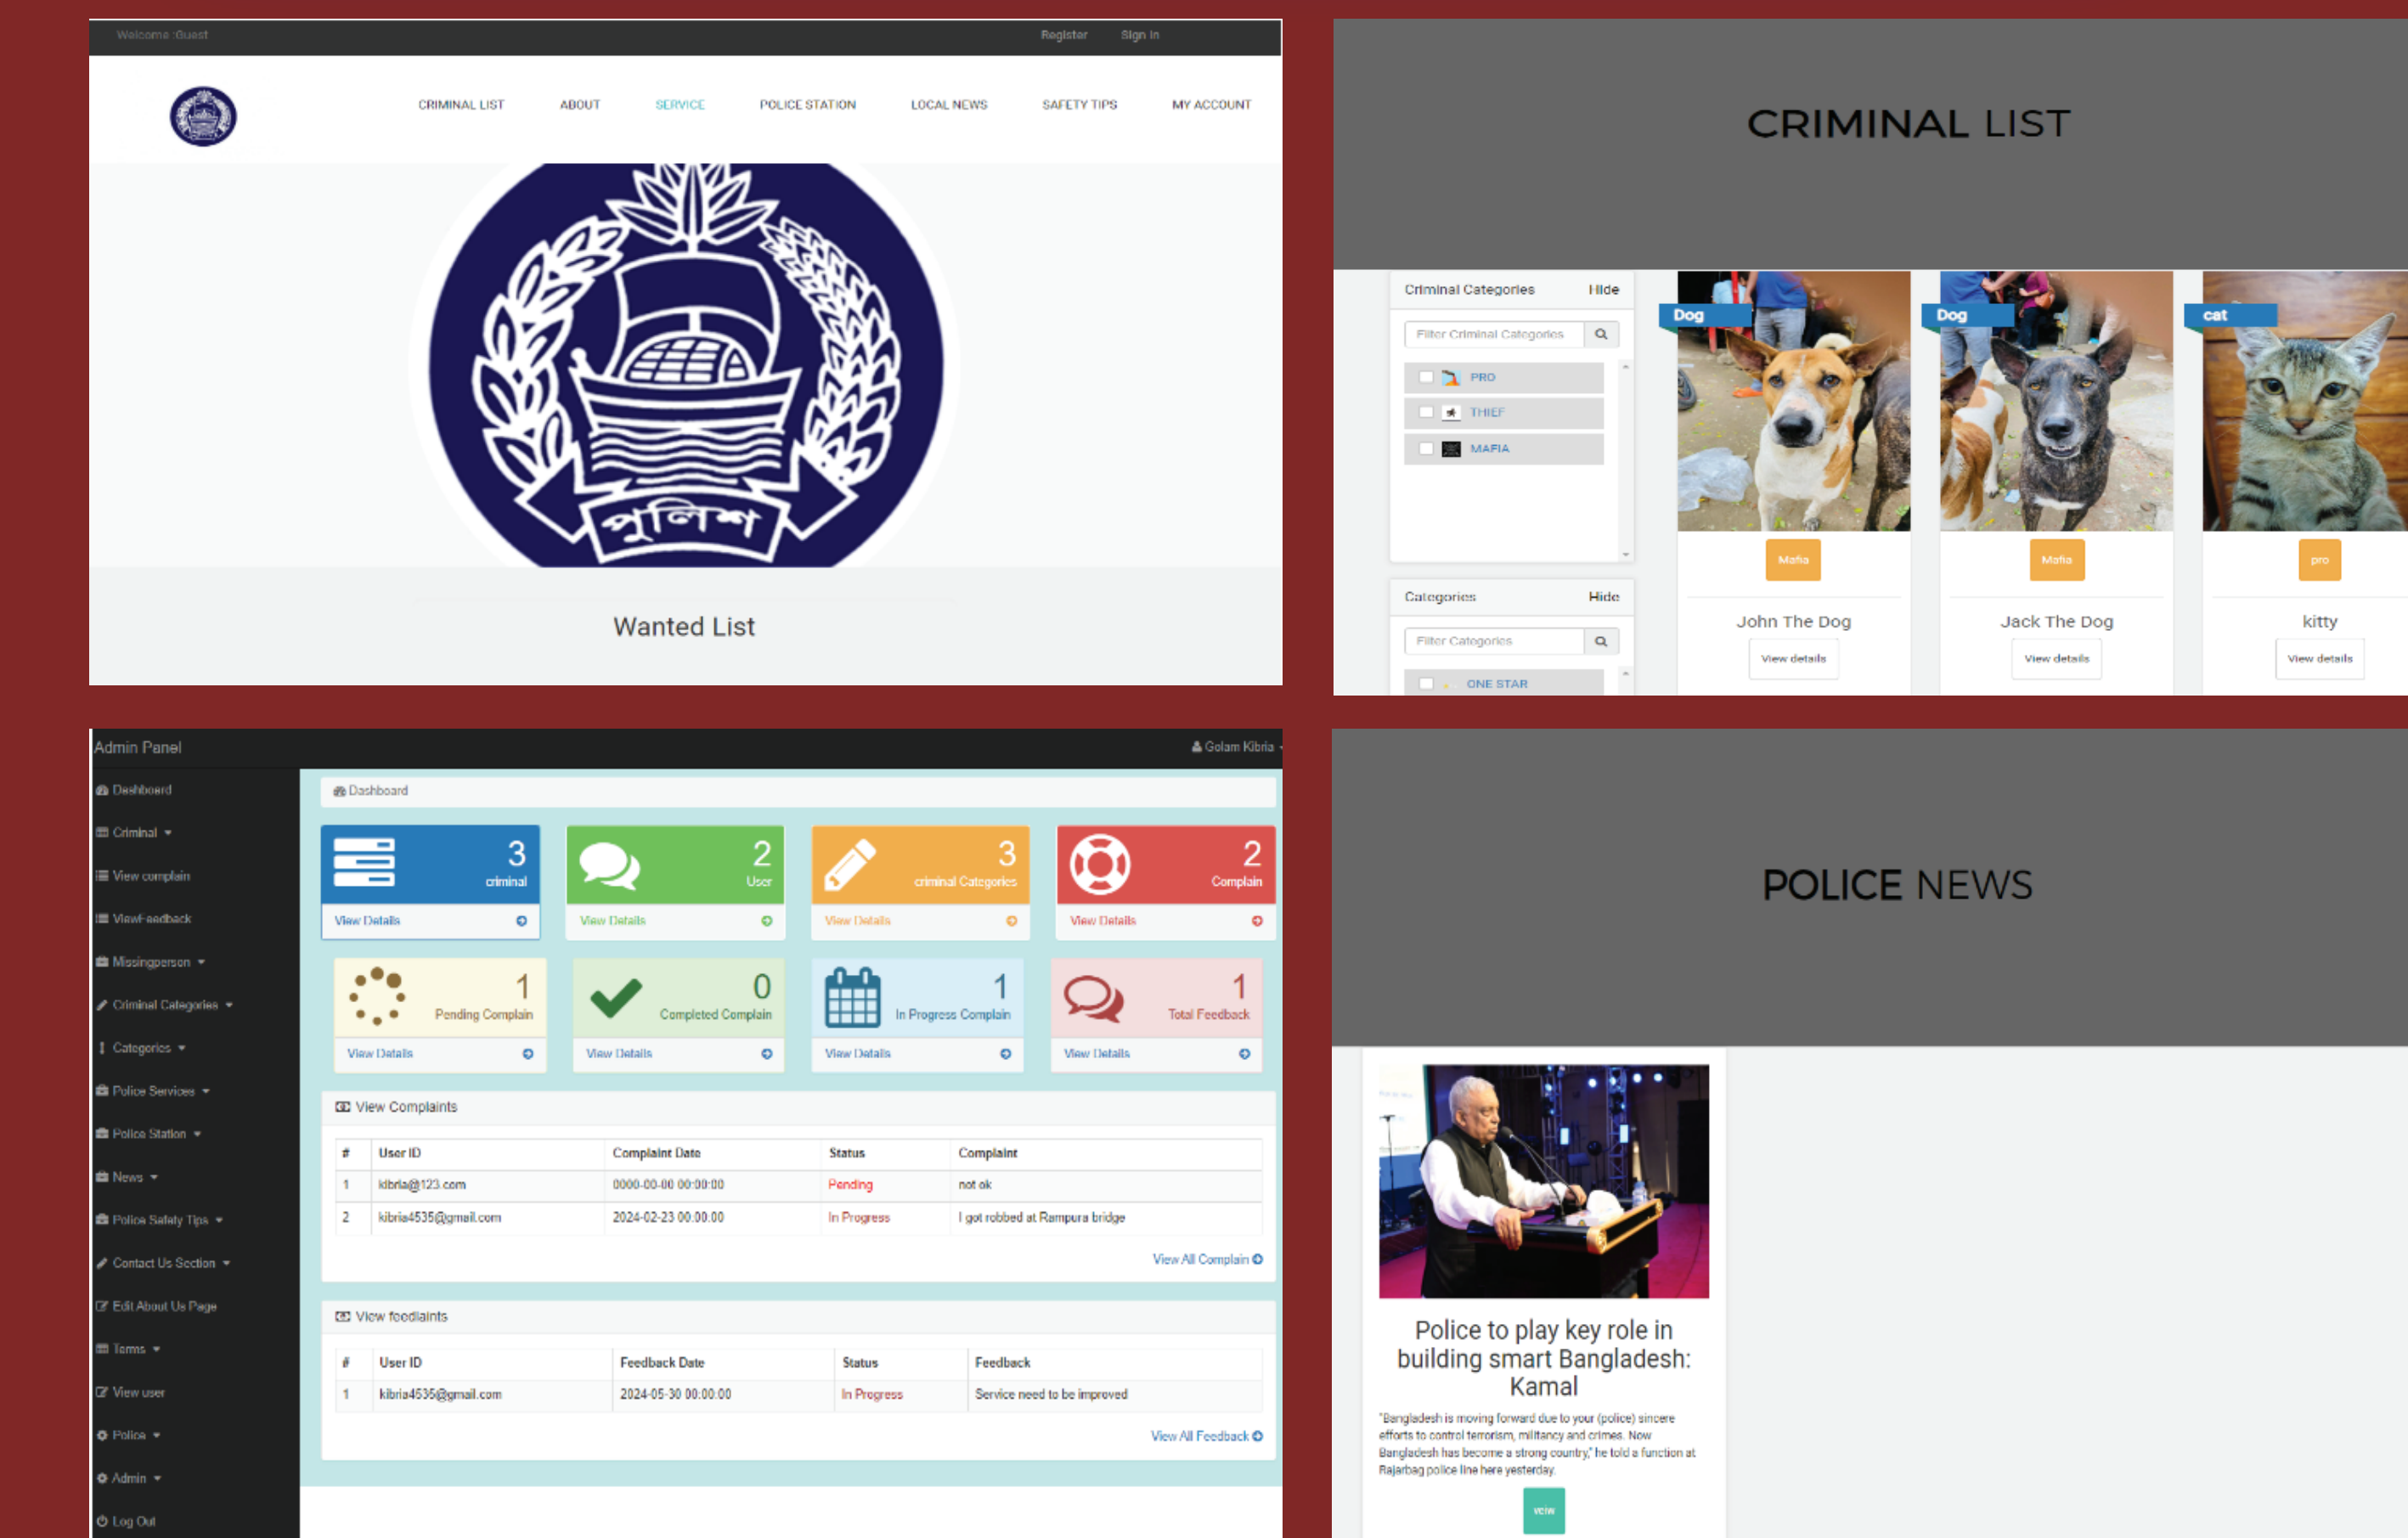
Welcome :Guest
Register Sign In

CRIMINAL LIST ABOUT SERVICE POLICE STATION LOCAL NEWS SAFETY TIPS MY ACCOUNT

পুলিশ

Wanted List

CRIMINAL LIST

Criminal Categories Hide
Filter Criminal Categories
PRO
THIEF
MAFIA

Categories Hide
Filter Categories
ONE STAR

Dog
Mafia
John The Dog
View details

Dog
Mafia
Jack The Dog
View details

cat
pro
kitty
View details

Admin Panel
Golam Kibria

Dashboard
Criminal
View complain
ViewFeedback
Missingperson
Criminal Categories
Categories
Police Services
Police Station
News
Police Safety Tips
Contact Us Section
Edit About Us Page
Terms
View user
Police
Admin
Log Out

Dashboard

3 criminal View Details
2 User View Details
3 criminal Categories View Details
2 Complain View Details
1 Pending Complain View Details
0 Completed Complain View Details
1 In Progress Complain View Details
1 Total Feedback View Details

View Complaints

| # | User ID | Complaint Date | Status | Complaint |
|---|---|---|---|---|
| 1 | kibria@123.com | 0000-00-00 00:00:00 | Pending | not ok |
| 2 | kibria4535@gmail.com | 2024-02-23 00:00:00 | In Progress | I got robbed at Rampura bridge |

View All Complain

View feedlaints

| # | User ID | Feedback Date | Status | Feedback |
|---|---|---|---|---|
| 1 | kibria4535@gmail.com | 2024-05-30 00:00:00 | In Progress | Service need to be improved |

View All Feedback

POLICE NEWS

Police to play key role in building smart Bangladesh: Kamal

"Bangladesh is moving forward due to your (police) sincere efforts to control terrorism, militancy and crimes. Now Bangladesh has become a strong country," he told a function at Rajarbag police line here yesterday.

veiw